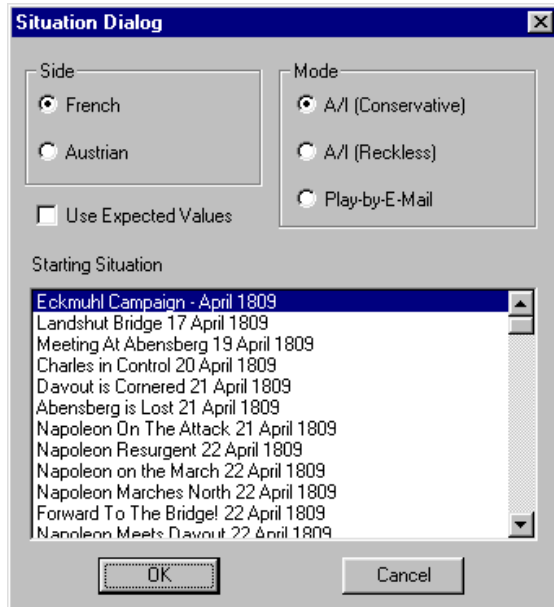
Situation Dialog

Side
French
Austrian

Mode
A/I (Conservative)
A/I (Reckless)
Play-by-E-Mail

Use Expected Values

Starting Situation

Eckmuhl Campaign - April 1809
Landshut Bridge 17 April 1809
Meeting At Abensberg 19 April 1809
Charles in Control 20 April 1809
Davout is Cornered 21 April 1809
Abensberg is Lost 21 April 1809
Napoleon On The Attack 21 April 1809
Napoleon Resurgent 22 April 1809
Napoleon on the March 22 April 1809
Napoleon Marches North 22 April 1809
Forward To The Bridge! 22 April 1809
Napoleon Meets Davout 22 April 1809

OK
Cancel